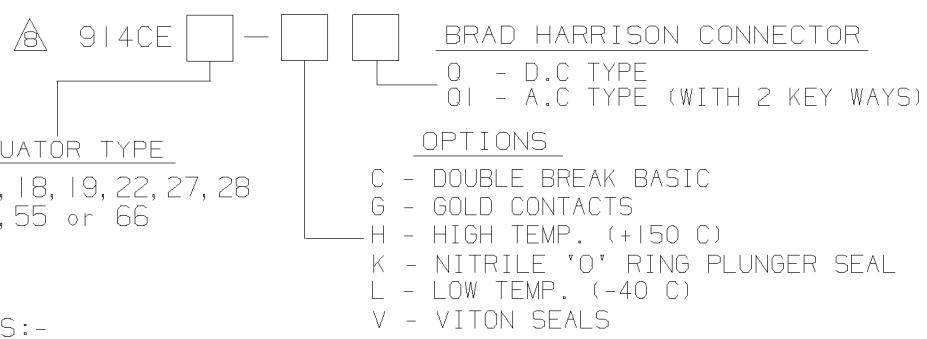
8 914CE

BRAD HARRISON CONNECTOR
Q - D.C TYPE
QI - A.C TYPE (WITH 2 KEY WAYS)

UATOR TYPE
, 18, 19, 22, 27, 28
, 55 or 66

OPTIONS
C - DOUBLE BREAK BASIC
G - GOLD CONTACTS
H - HIGH TEMP. (+150 C)
K - NITRILE 'O' RING PLUNGER SEAL
L - LOW TEMP. (-40 C)
V - VITON SEALS

S:-